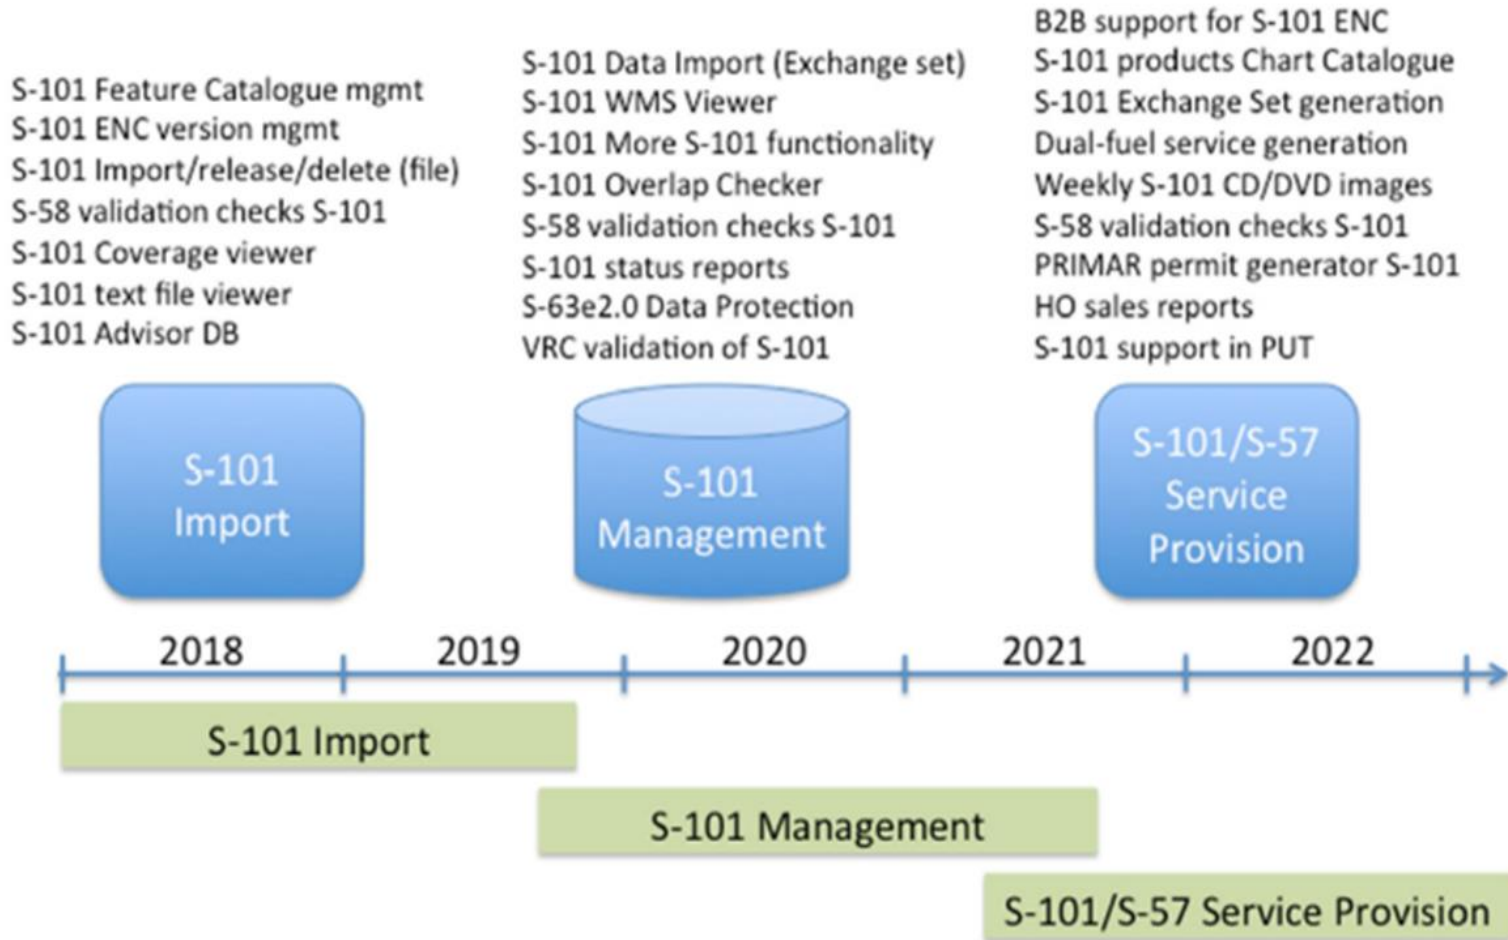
S-101 Feature Catalogue mgmt
S-101 ENC version mgmt
S-101 Import/release/delete (file)
S-58 validation checks S-101
S-101 Coverage viewer
S-101 text file viewer
S-101 Advisor DB

S-101 Data Import (Exchange set)
S-101 WMS Viewer
S-101 More S-101 functionality
S-101 Overlap Checker
S-58 validation checks S-101
S-101 status reports
S-63e2.0 Data Protection
VRC validation of S-101

B2B support for S-101 ENC
S-101 products Chart Catalogue
S-101 Exchange Set generation
Dual-fuel service generation
Weekly S-101 CD/DVD images
S-58 validation checks S-101
PRIMAR permit generator S-101
HO sales reports
S-101 support in PUT

S-101 Import

S-101 Management

S-101/S-57 Service Provision

2018
2019
2020
2021
2022

S-101 Import

S-101 Management

S-101/S-57 Service Provision